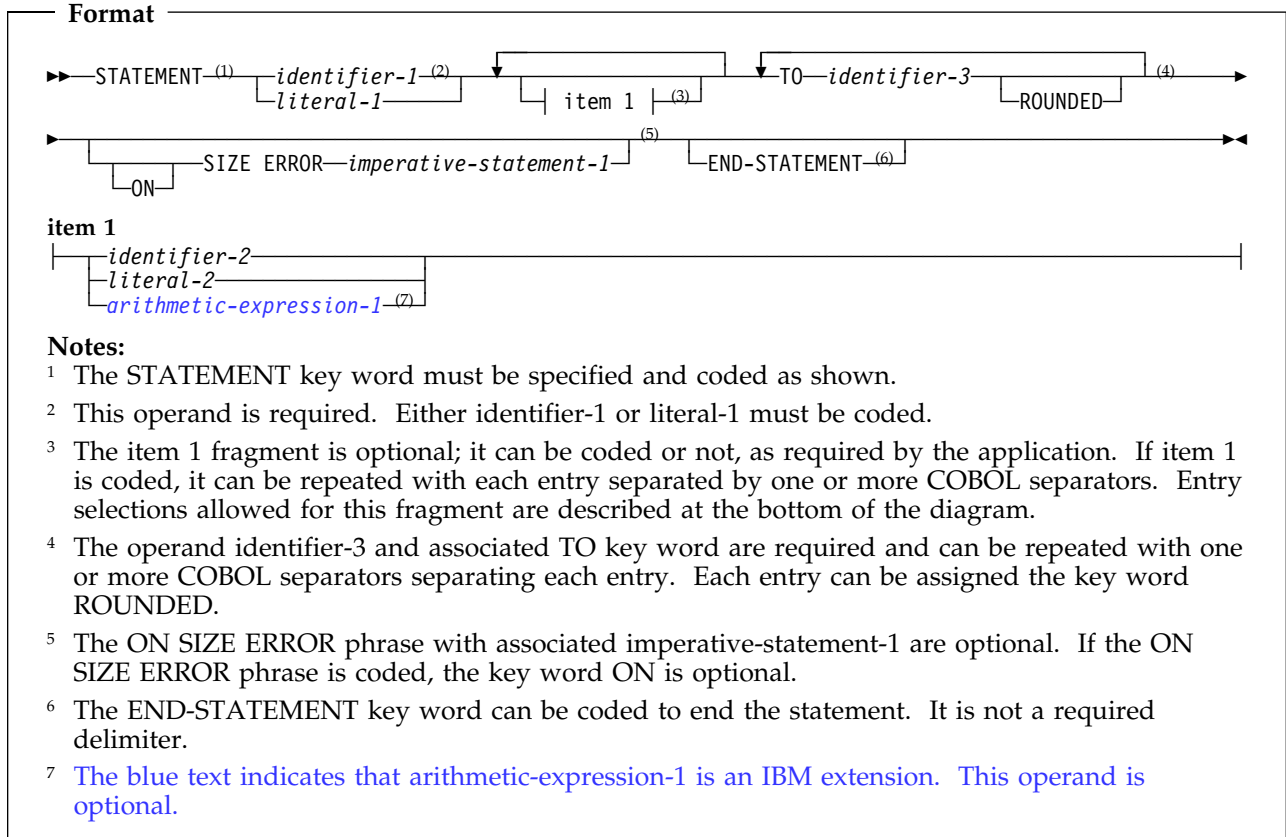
Format

STATEMENT (1) identifier-1 (2) literal-1 item 1 (3) TO identifier-3 ROUNDED (4)

ON SIZE ERROR imperative-statement-1 (5) END-STATEMENT (6)

item 1

identifier-2
literal-2
arithmetic-expression-1 (7)

Notes:

1 The STATEMENT key word must be specified and coded as shown.

2 This operand is required. Either identifier-1 or literal-1 must be coded.

3 The item 1 fragment is optional; it can be coded or not, as required by the application. If item 1 is coded, it can be repeated with each entry separated by one or more COBOL separators. Entry selections allowed for this fragment are described at the bottom of the diagram.

4 The operand identifier-3 and associated TO key word are required and can be repeated with one or more COBOL separators separating each entry. Each entry can be assigned the key word ROUNDED.

5 The ON SIZE ERROR phrase with associated imperative-statement-1 are optional. If the ON SIZE ERROR phrase is coded, the key word ON is optional.

6 The END-STATEMENT key word can be coded to end the statement. It is not a required delimiter.

7 The blue text indicates that arithmetic-expression-1 is an IBM extension. This operand is optional.